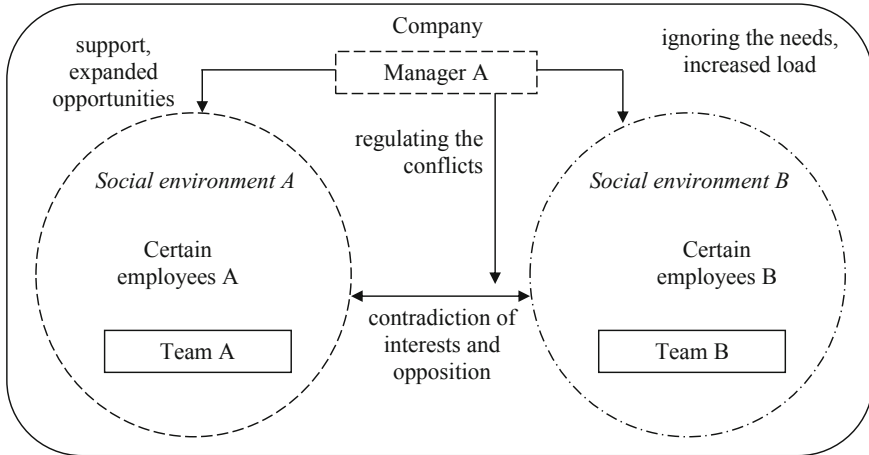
Company

support, expanded opportunities

Manager A

ignoring the needs, increased load

regulating the conflicts

*Social environment A*

Certain employees A

Team A

contradiction of interests and opposition

*Social environment B*

Certain employees B

Team B